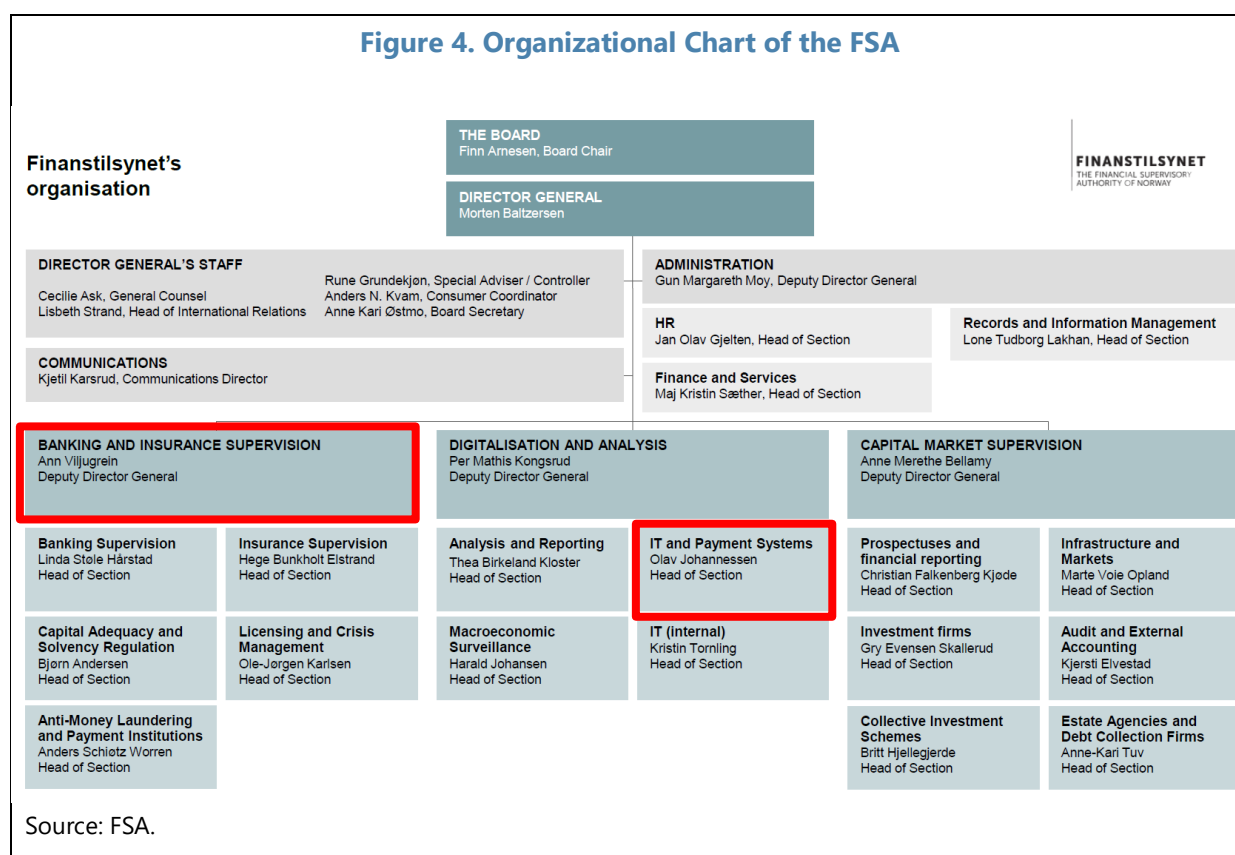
Figure 4. Organizational Chart of the FSA

Finanstilsynet's organisation

THE BOARD
Finn Arnesen, Board Chair

DIRECTOR GENERAL
Morten Baltzersen

FINANSTILSYNET
THE FINANCIAL SUPERVISORY AUTHORITY OF NORWAY

DIRECTOR GENERAL'S STAFF
Cecilie Ask, General Counsel
Lisbeth Strand, Head of International Relations
Rune Grundekjøn, Special Adviser / Controller
Anders N. Kvam, Consumer Coordinator
Anne Kari Østmo, Board Secretary

ADMINISTRATION
Gun Margareth Moy, Deputy Director General

HR
Jan Olav Gjelten, Head of Section

Records and Information Management
Lone Tudborg Lakhan, Head of Section

COMMUNICATIONS
Kjetil Karsrud, Communications Director

Finance and Services
Maj Kristin Sæther, Head of Section

BANKING AND INSURANCE SUPERVISION
Ann Viljugrein
Deputy Director General

DIGITALISATION AND ANALYSIS
Per Mathis Kongsrud
Deputy Director General

CAPITAL MARKET SUPERVISION
Anne Merethe Bellamy
Deputy Director General

Banking Supervision
Linda Støle Hårstad
Head of Section

Insurance Supervision
Hege Bunkholt Elstrand
Head of Section

Analysis and Reporting
Thea Birkeland Kloster
Head of Section

IT and Payment Systems
Olav Johannessen
Head of Section

Prospectuses and financial reporting
Christian Falkenberg Kjøde
Head of Section

Infrastructure and Markets
Marte Voie Opland
Head of Section

Capital Adequacy and Solvency Regulation
Bjørn Andersen
Head of Section

Licensing and Crisis Management
Ole-Jørgen Karlsen
Head of Section

Macroeconomic Surveillance
Harald Johansen
Head of Section

IT (internal)
Kristin Tornling
Head of Section

Investment firms
Gry Evensen Skallerud
Head of Section

Audit and External Accounting
Kjersti Elvestad
Head of Section

Anti-Money Laundering and Payment Institutions
Anders Schiøtz Worren
Head of Section

Collective Investment Schemes
Britt Hjellegjerde
Head of Section

Estate Agencies and Debt Collection Firms
Anne-Kari Tuv
Head of Section

Source: FSA.